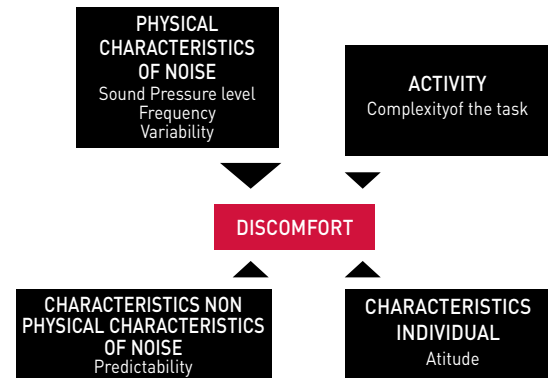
PHYSICAL CHARACTERISTICS OF NOISE
Sound Pressure level
Frequency
Variability

ACTIVITY
Complexityof the task

DISCOMFORT

CHARACTERISTICS NON PHYSICAL CHARACTERISTICS OF NOISE
Predictability

CHARACTERISTICS INDIVIDUAL
Atitude